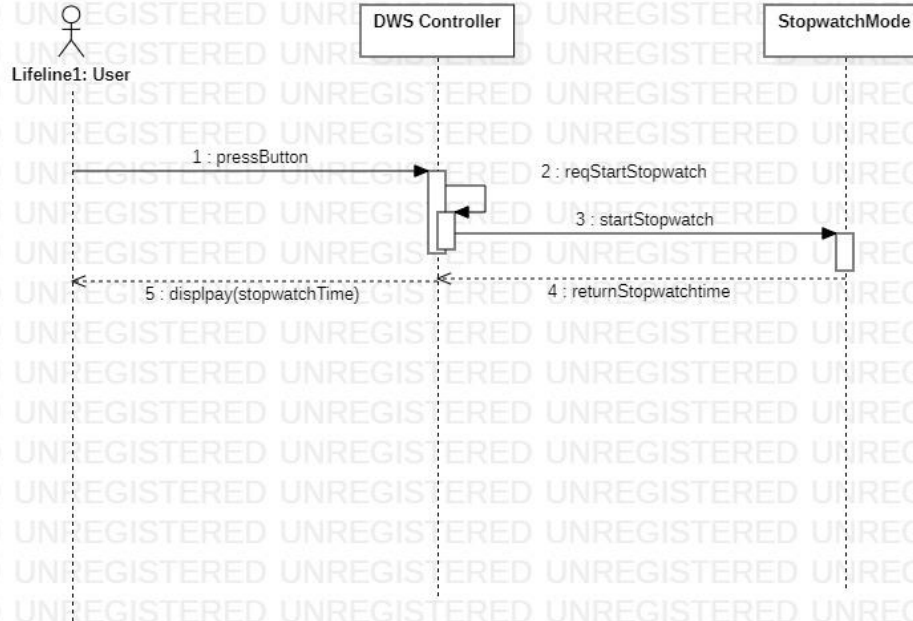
Lifeline1: User

DWS Controller

StopwatchMode

1 : pressButton

2 : reqStartStopwatch

3 : startStopwatch

4 : returnStopwatchtime

5 : displpay(stopwatchTime)

UNREGISTERED UNREGISTERED UNREGISTERED UNREGISTERED